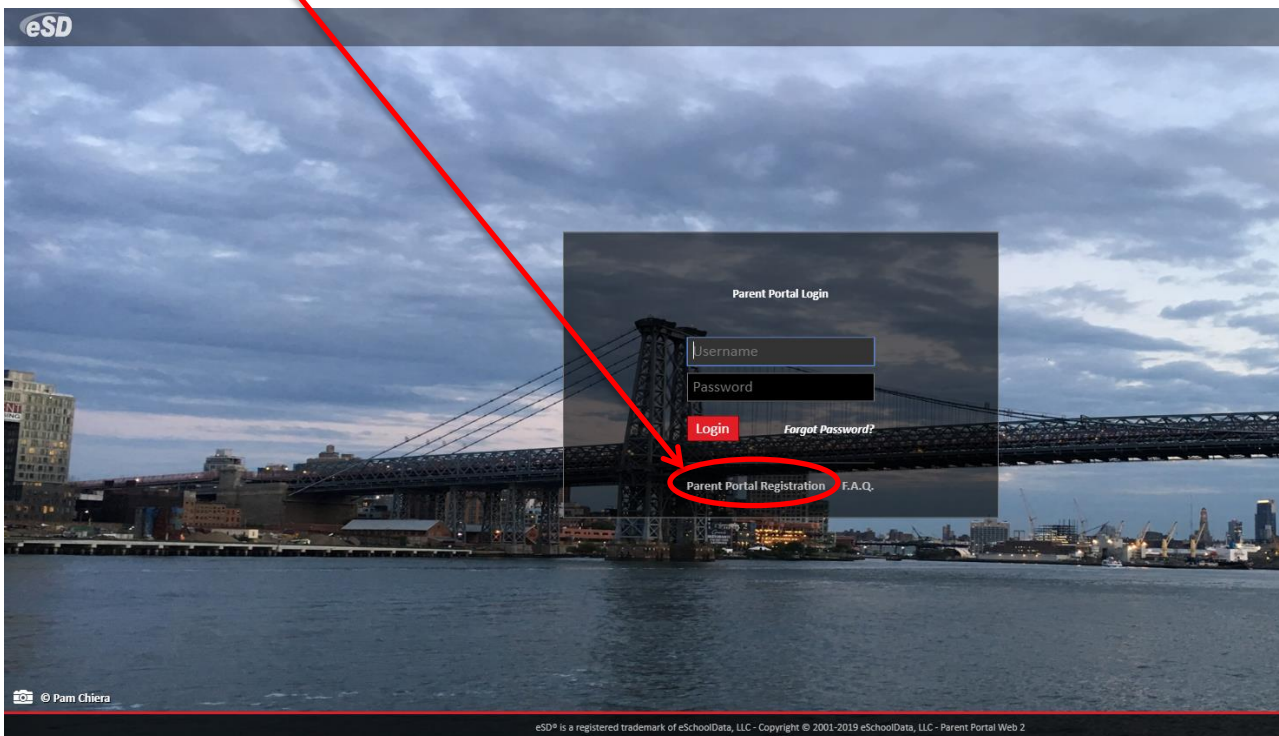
eSD

Parent Portal Login

Username

Password

Login

Forgot Password?

Parent Portal Registration

F.A.Q.

© Pam Chiera

eSD® is a registered trademark of eSchoolData, LLC - Copyright © 2001-2019 eSchoolData, LLC - Parent Portal Web 2